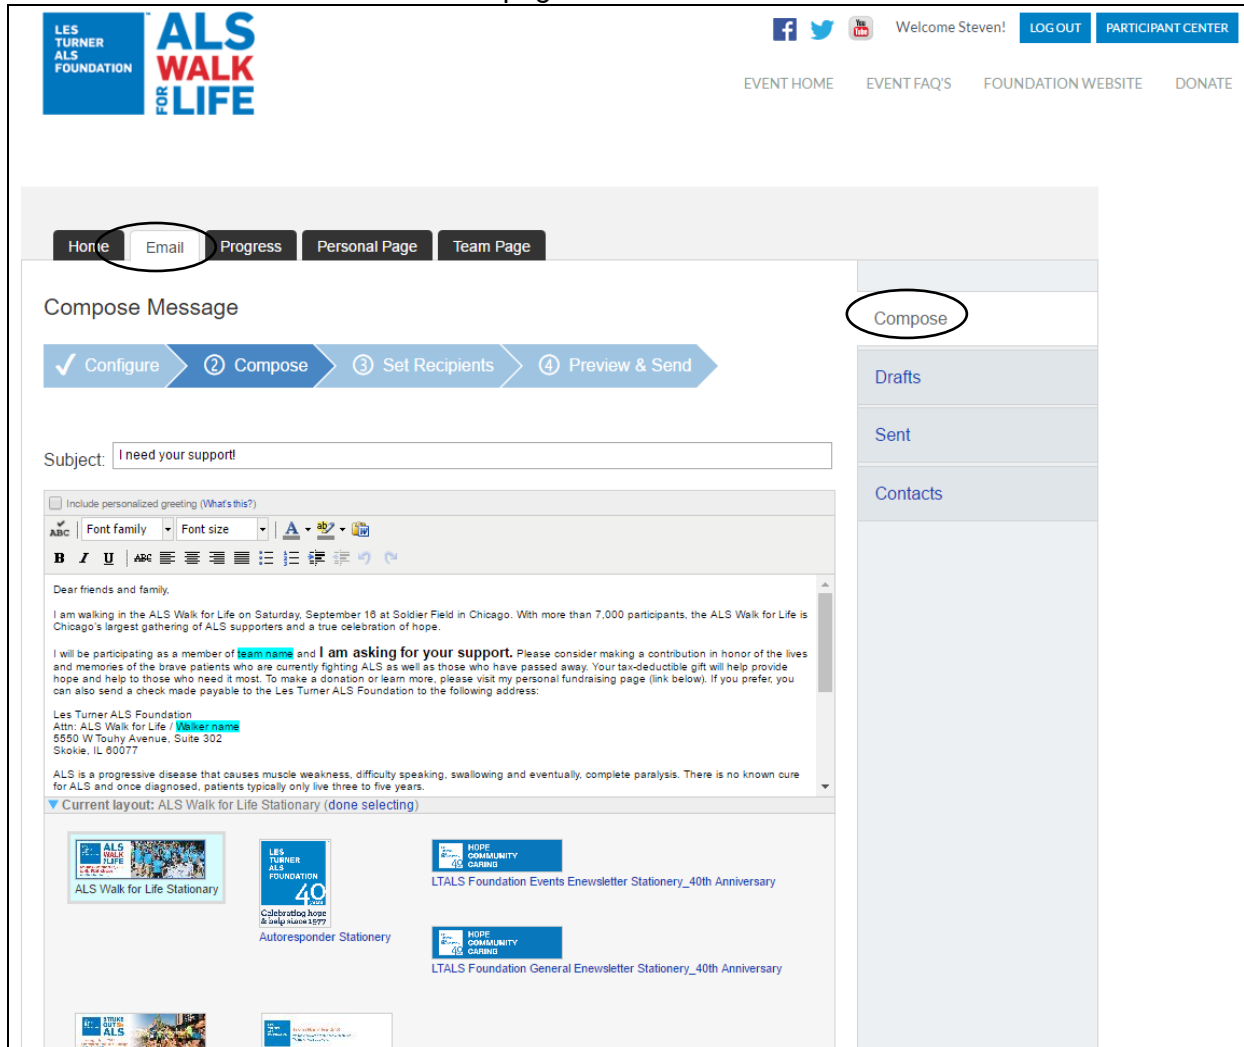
LES TURNER ALS FOUNDATION

ALS WALK FOR LIFE

Welcome Steven! LOG OUT PARTICIPANT CENTER

EVENT HOME EVENT FAQ'S FOUNDATION WEBSITE DONATE

Home Email Progress Personal Page Team Page

Compose Message

Configure ② Compose ③ Set Recipients ④ Preview & Send

Compose

Drafts

Sent

Contacts

Subject: I need your support!

Include personalized greeting (What's this?)

Font family Font size

Dear friends and family,

I am walking in the ALS Walk for Life on Saturday, September 16 at Soldier Field in Chicago. With more than 7,000 participants, the ALS Walk for Life is Chicago's largest gathering of ALS supporters and a true celebration of hope.

I will be participating as a member of team name and I am asking for your support. Please consider making a contribution in honor of the lives and memories of the brave patients who are currently fighting ALS as well as those who have passed away. Your tax-deductible gift will help provide hope and help to those who need it most. To make a donation or learn more, please visit my personal fundraising page (link below). If you prefer, you can also send a check made payable to the Les Turner ALS Foundation to the following address:

Les Turner ALS Foundation
Attn: ALS Walk for Life / Walker name
5550 W Touhy Avenue, Suite 302
Skokie, IL 60077

ALS is a progressive disease that causes muscle weakness, difficulty speaking, swallowing and eventually, complete paralysis. There is no known cure for ALS and once diagnosed, patients typically only live three to five years.

Current layout: ALS Walk for Life Stationary (done selecting)

ALS Walk for Life Stationary

LES TURNER ALS FOUNDATION 40 YEARS Celebrating hope & help since 1977

Autoresponder Stationery

HOPE COMMUNITY CARING

LTALS Foundation Events Enewsletter Stationery_40th Anniversary

HOPE COMMUNITY CARING

LTALS Foundation General Enewsletter Stationery_40th Anniversary

STRIKE OUT ALS